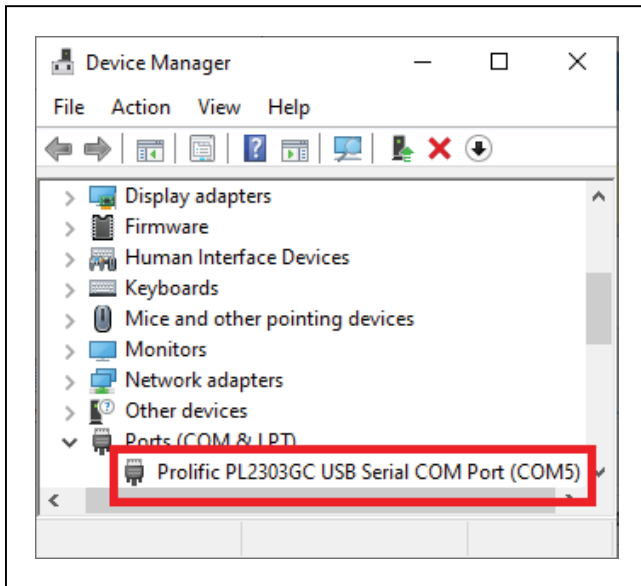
Device Manager

File Action View Help

Display adapters
Firmware
Human Interface Devices
Keyboards
Mice and other pointing devices
Monitors
Network adapters
Other devices
Ports (COM & LPT)
Prolific PL2303GC USB Serial COM Port (COM5)